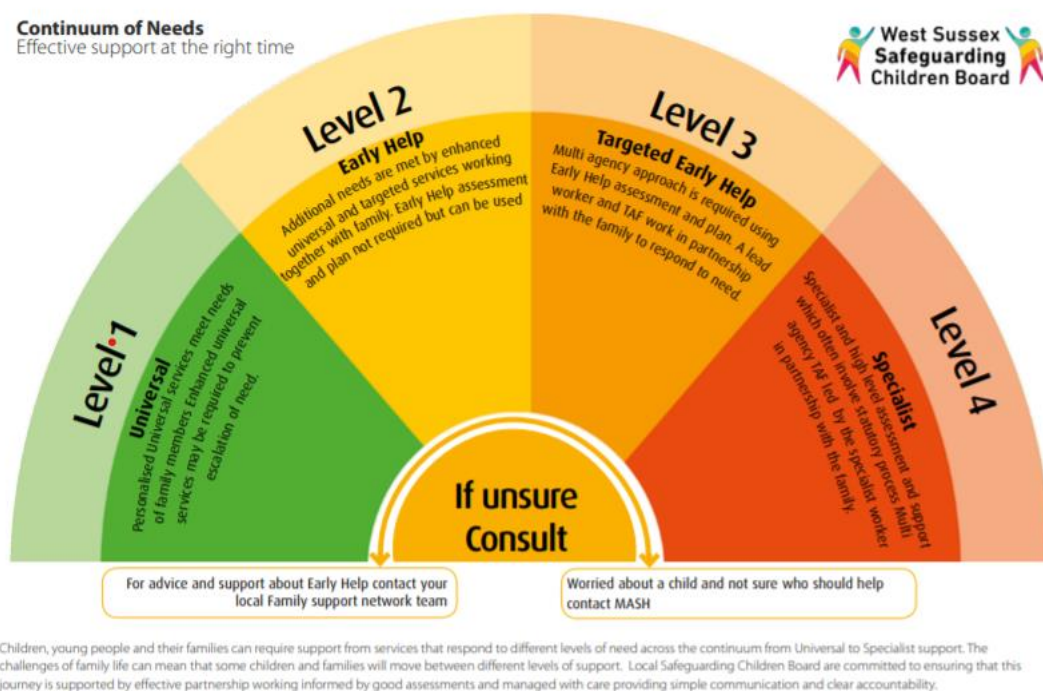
Continuum of Needs
Effective support at the right time

West Sussex Safeguarding Children Board

Level 1
Universal
Personalised Universal services meet needs of family members Enhanced universal services may be required to prevent escalation of need.

Level 2
Early Help
Additional needs are met by enhanced universal and targeted services working together with family. Early Help assessment and plan not required but can be used

Level 3
Targeted Early Help
Multi agency approach is required using Early Help assessment and plan. A lead worker and TAF work in partnership with the family to respond to need.

Level 4
Specialist
Specialist and high level assessment and support which often involve statutory process Multi agency TAF led by the specialist worker in partnership with the family.

If unsure Consult

For advice and support about Early Help contact your local Family support network team

Worried about a child and not sure who should help contact MASH

Children, young people and their families can require support from services that respond to different levels of need across the continuum from Universal to Specialist support. The challenges of family life can mean that some children and families will move between different levels of support. Local Safeguarding Children Board are committed to ensuring that this journey is supported by effective partnership working informed by good assessments and managed with care providing simple communication and clear accountability.